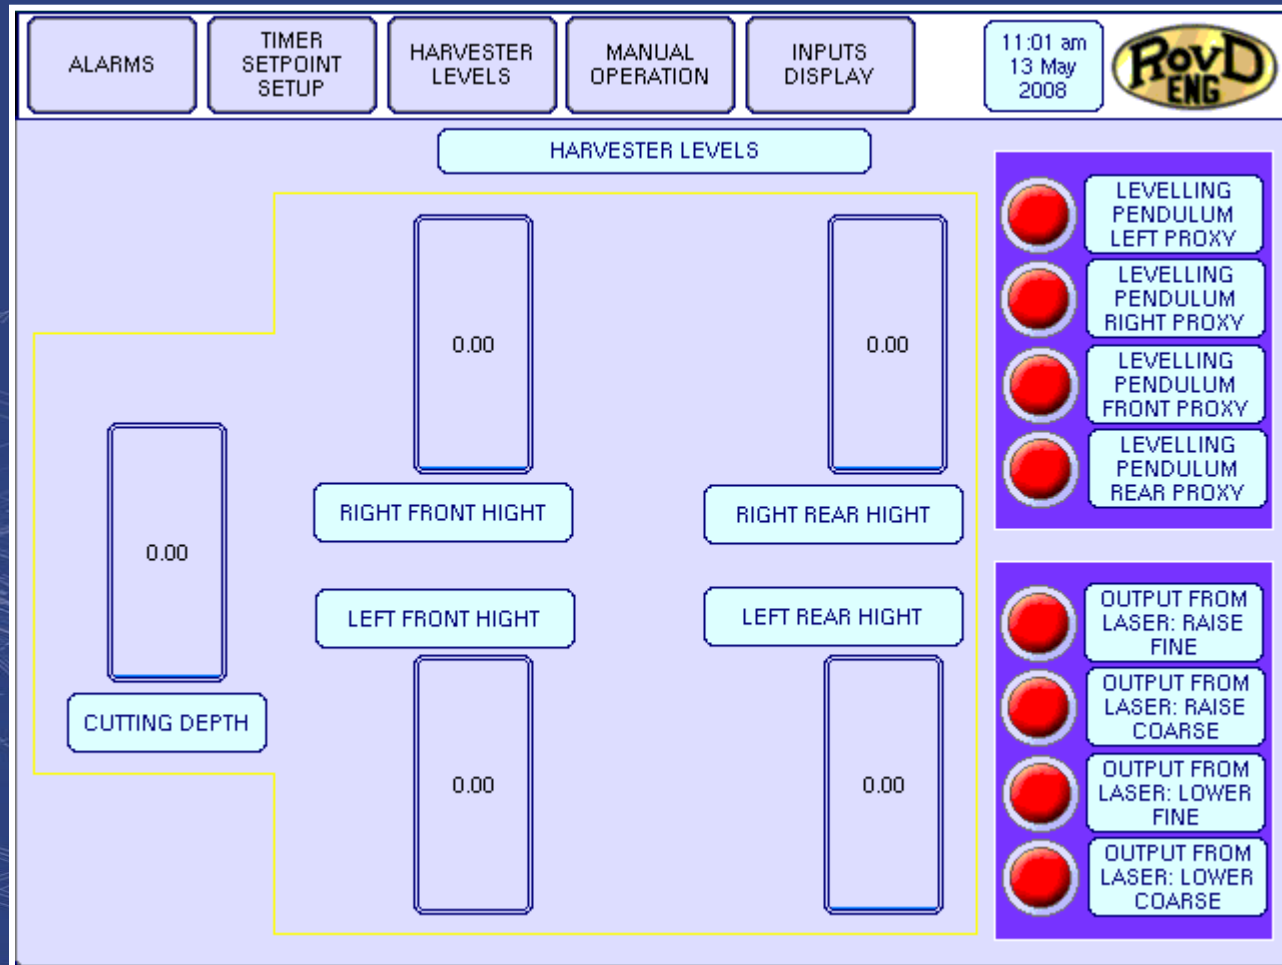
ALARMS

TIMER SETPOINT SETUP

HARVESTER LEVELS

MANUAL OPERATION

INPUTS DISPLAY

11:01 am 13 May 2008

RovD ENG

HARVESTER LEVELS

0.00

0.00

RIGHT FRONT HIGHT

RIGHT REAR HIGHT

0.00

CUTTING DEPTH

LEFT FRONT HIGHT

LEFT REAR HIGHT

0.00

0.00

LEVELLING PENDULUM LEFT PROXY

LEVELLING PENDULUM RIGHT PROXY

LEVELLING PENDULUM FRONT PROXY

LEVELLING PENDULUM REAR PROXY

OUTPUT FROM LASER: RAISE FINE

OUTPUT FROM LASER: RAISE COARSE

OUTPUT FROM LASER: LOWER FINE

OUTPUT FROM LASER: LOWER COARSE